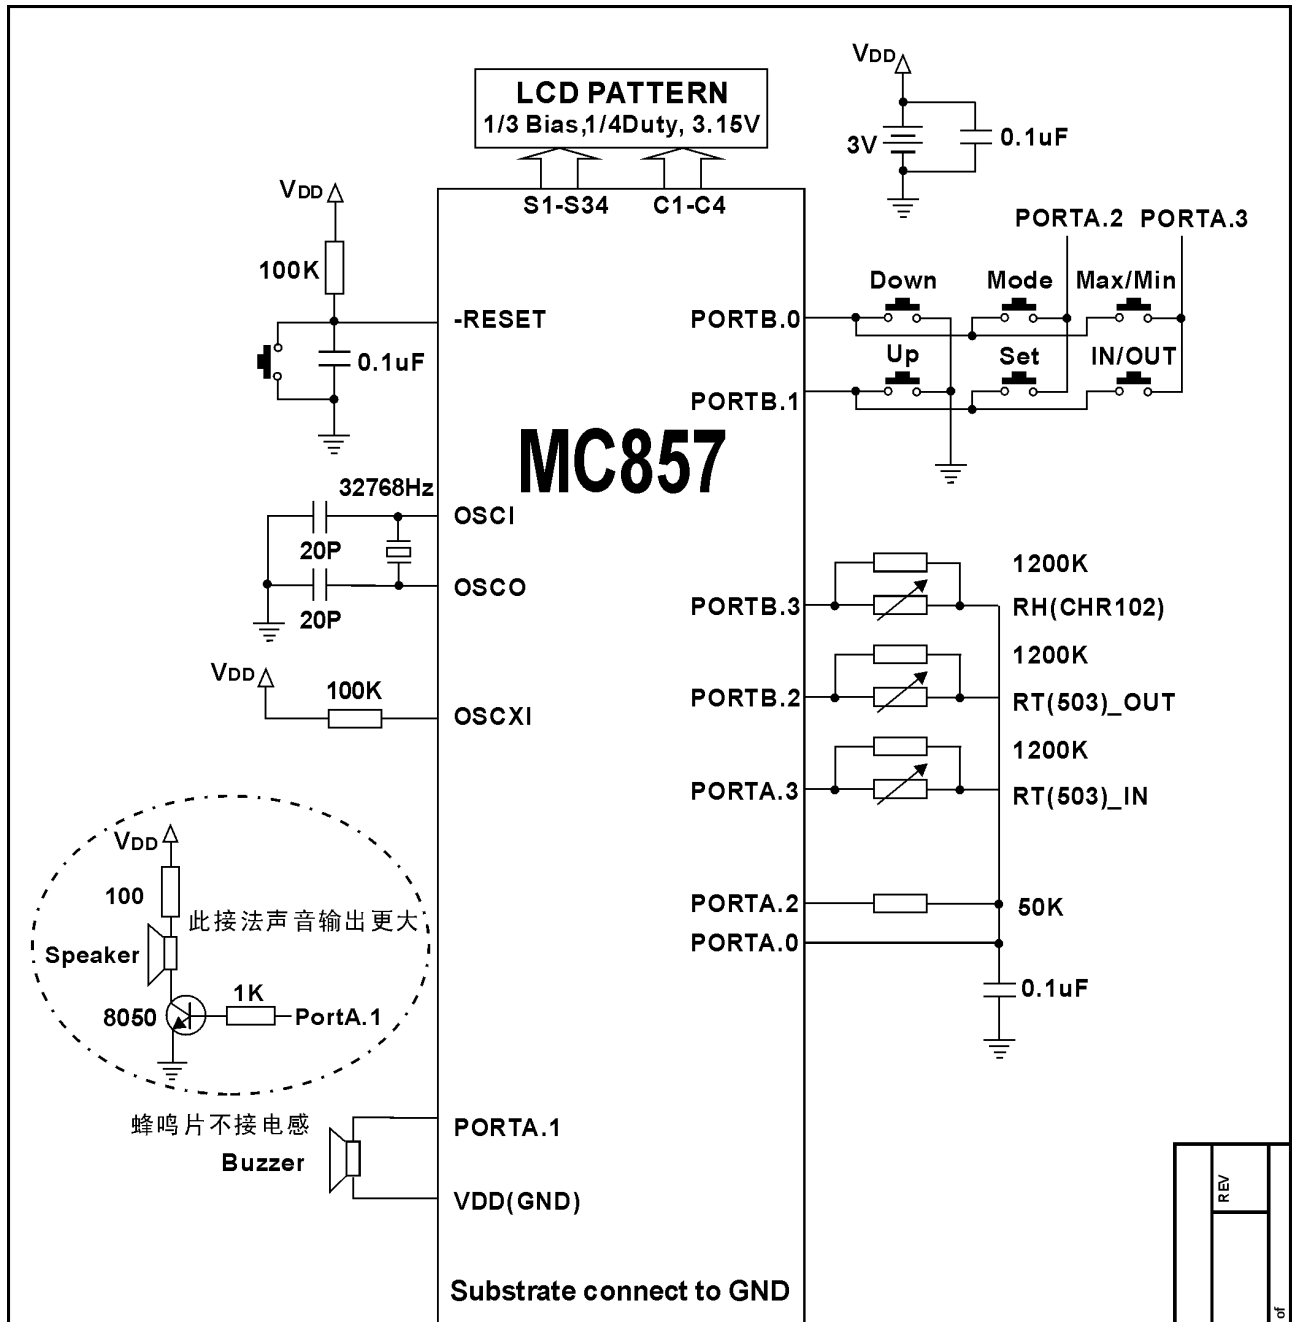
LCD PATTERN
1/3 Bias,1/4Duty, 3.15V

VDD
3V
0.1uF

S1-S34
C1-C4

VDD
100K
-RESET
0.1uF

PORTA.2 PORTA.3
Down
Mode
Max/Min
PORTB.0
Up
Set
IN/OUT
PORTB.1

MC857

32768Hz
OSCI
20P
OSCO
20P

1200K
PORTB.3
RH(CHR102)
1200K
PORTB.2
RT(503)_OUT
1200K
PORTA.3
RT(503)_IN

VDD
100K
OSCXI

VDD
100
此接法声音输出更大
Speaker
8050
1K
PortA.1

PORTA.2
50K
PORTA.0
0.1uF

蜂鸣片不接电感
Buzzer
PORTA.1
VDD(GND)

Substrate connect to GND

REV
of